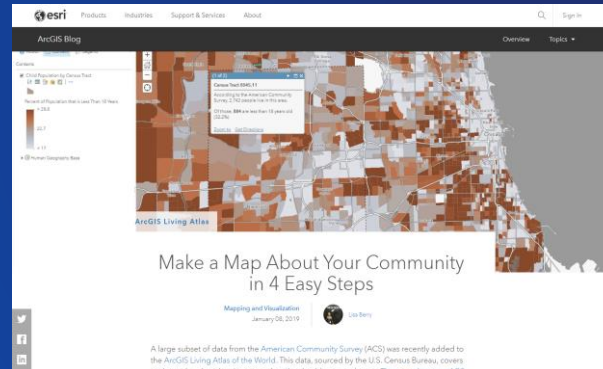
esri Products Industries Support & Services About Sign In

ArcGIS Blog Overview Topics ▾

Contents

Child Population by Census Tract

Percent of Population that is Less Than 10 Years

> 28.6

22.7

< 11

Human Geography Base

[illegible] of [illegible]

Census Tract 8045.11

According to the American Community Survey, 2,760 people live in this area.

Of those, 884 are less than 10 years old (32.0%).

Zoom to Get Directions

ArcGIS Living Atlas

Make a Map About Your Community in 4 Easy Steps

Mapping and Visualization

January 08, 2019

Lisa Berry

A large subset of data from the American Community Survey (ACS) was recently added to the ArcGIS Living Atlas of the World. This data, sourced by the U.S. Census Bureau, covers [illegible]